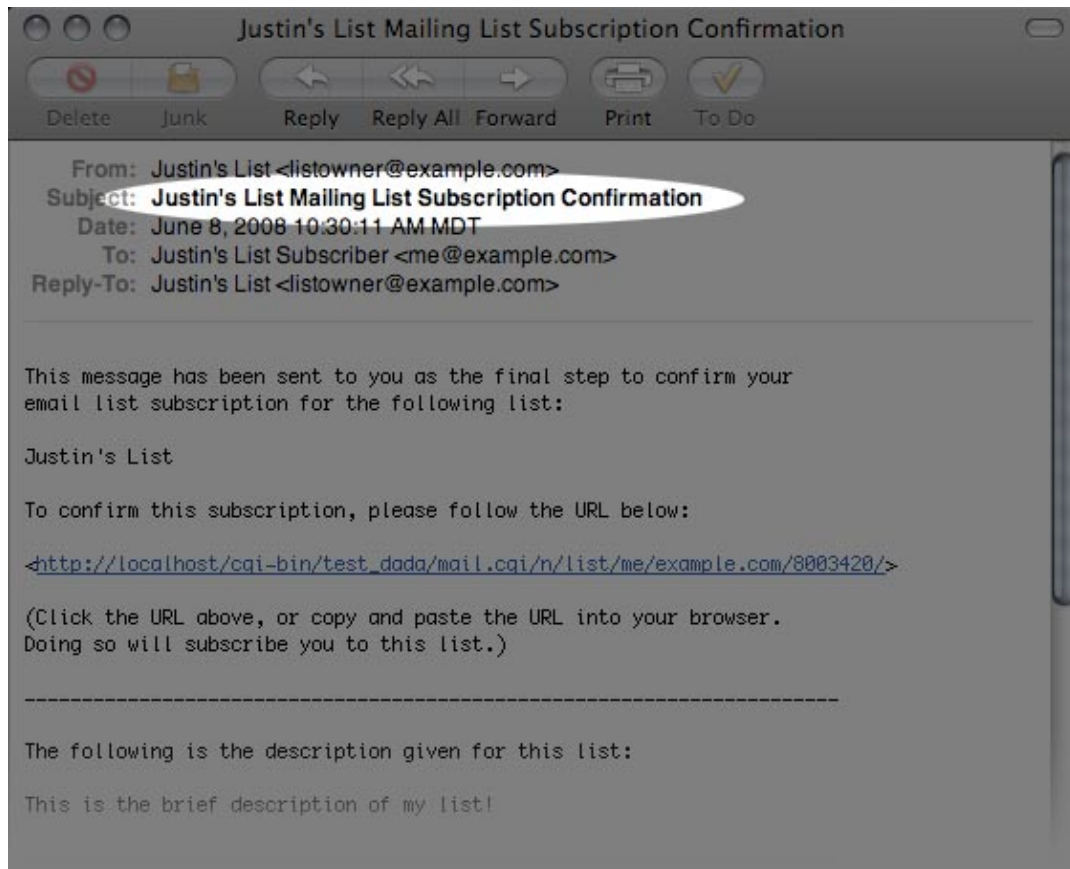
Justin's List Mailing List Subscription Confirmation

Delete Junk Reply Reply All Forward Print To Do

From: Justin's List <listowner@example.com>
Subject: Justin's List Mailing List Subscription Confirmation
Date: June 8, 2008 10:30:11 AM MDT
To: Justin's List Subscriber <me@example.com>
Reply-To: Justin's List <listowner@example.com>

This message has been sent to you as the final step to confirm your email list subscription for the following list:

Justin's List

To confirm this subscription, please follow the URL below:

<http://localhost/cgi-bin/test_dada/mail.cgi/n/list/me/example.com/8003420/>

(Click the URL above, or copy and paste the URL into your browser. Doing so will subscribe you to this list.)

-----------------------------------------------------------------------

The following is the description given for this list:

This is the brief description of my list!